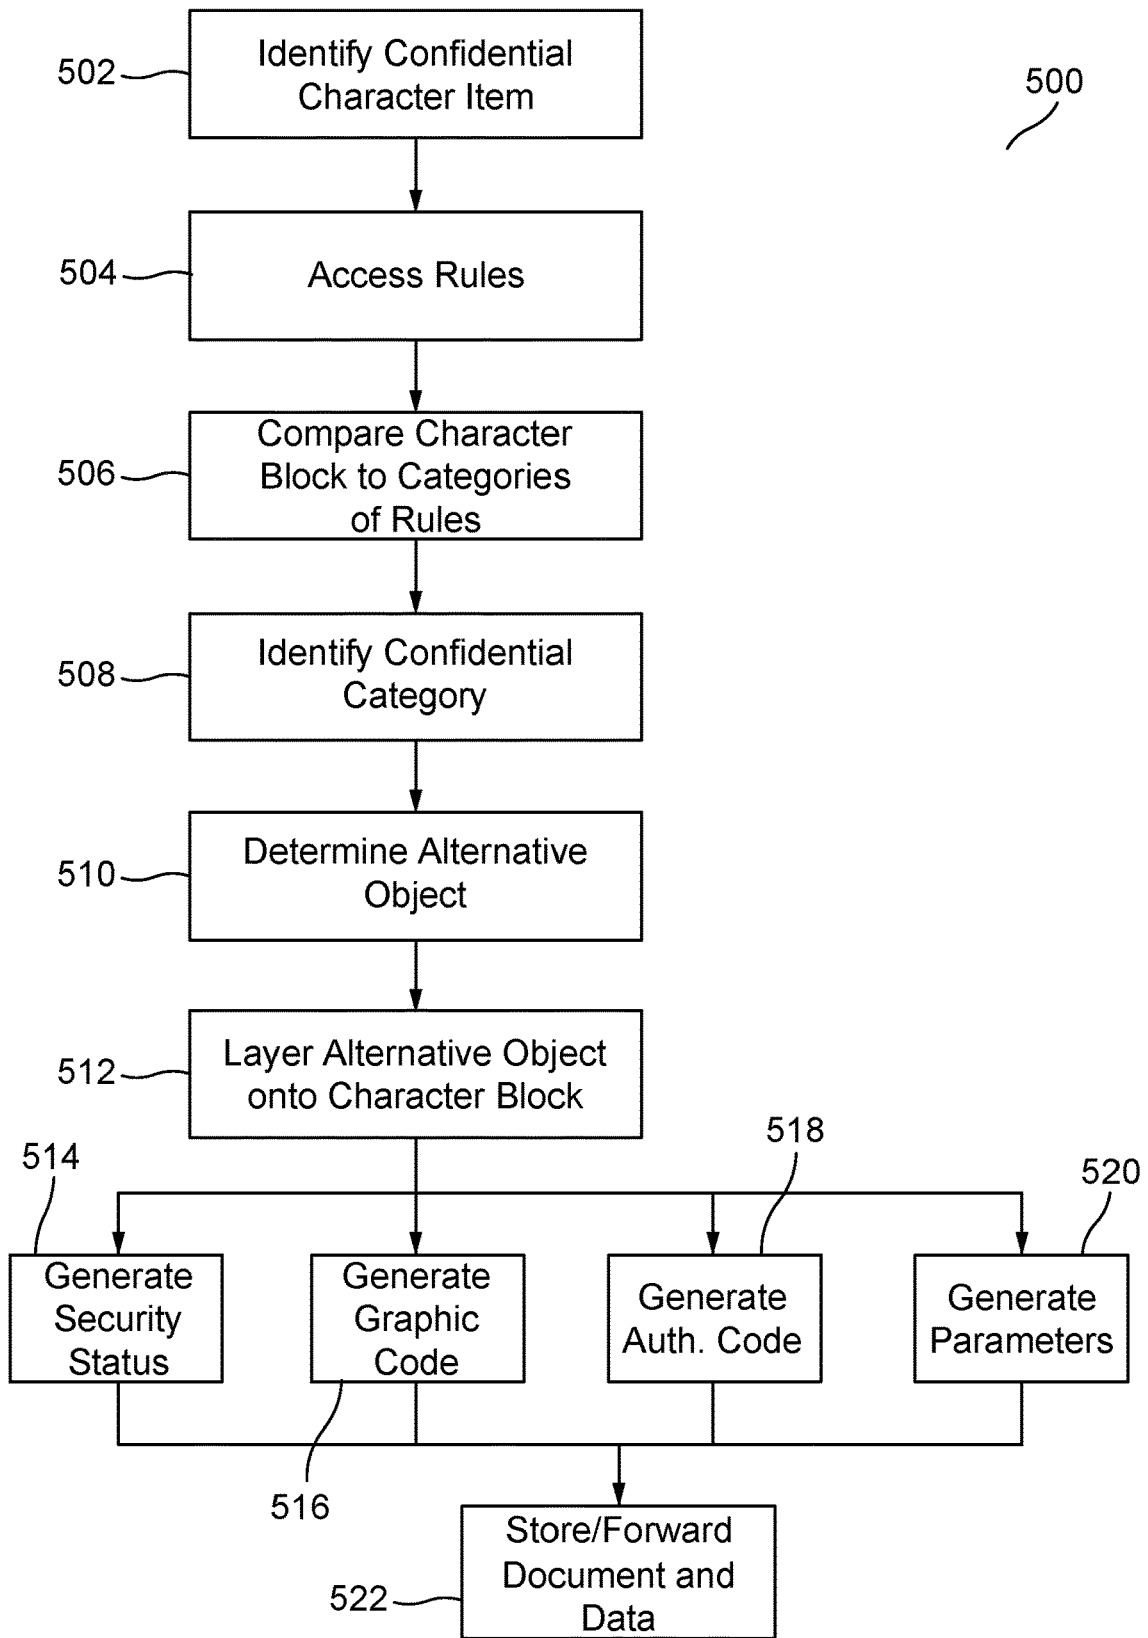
500

502 Identify Confidential Character Item

504 Access Rules

506 Compare Character Block to Categories of Rules

508 Identify Confidential Category

510 Determine Alternative Object

512 Layer Alternative Object onto Character Block

514 Generate Security Status

Generate Graphic Code

516

518 Generate Auth. Code

520 Generate Parameters

522 Store/Forward Document and Data